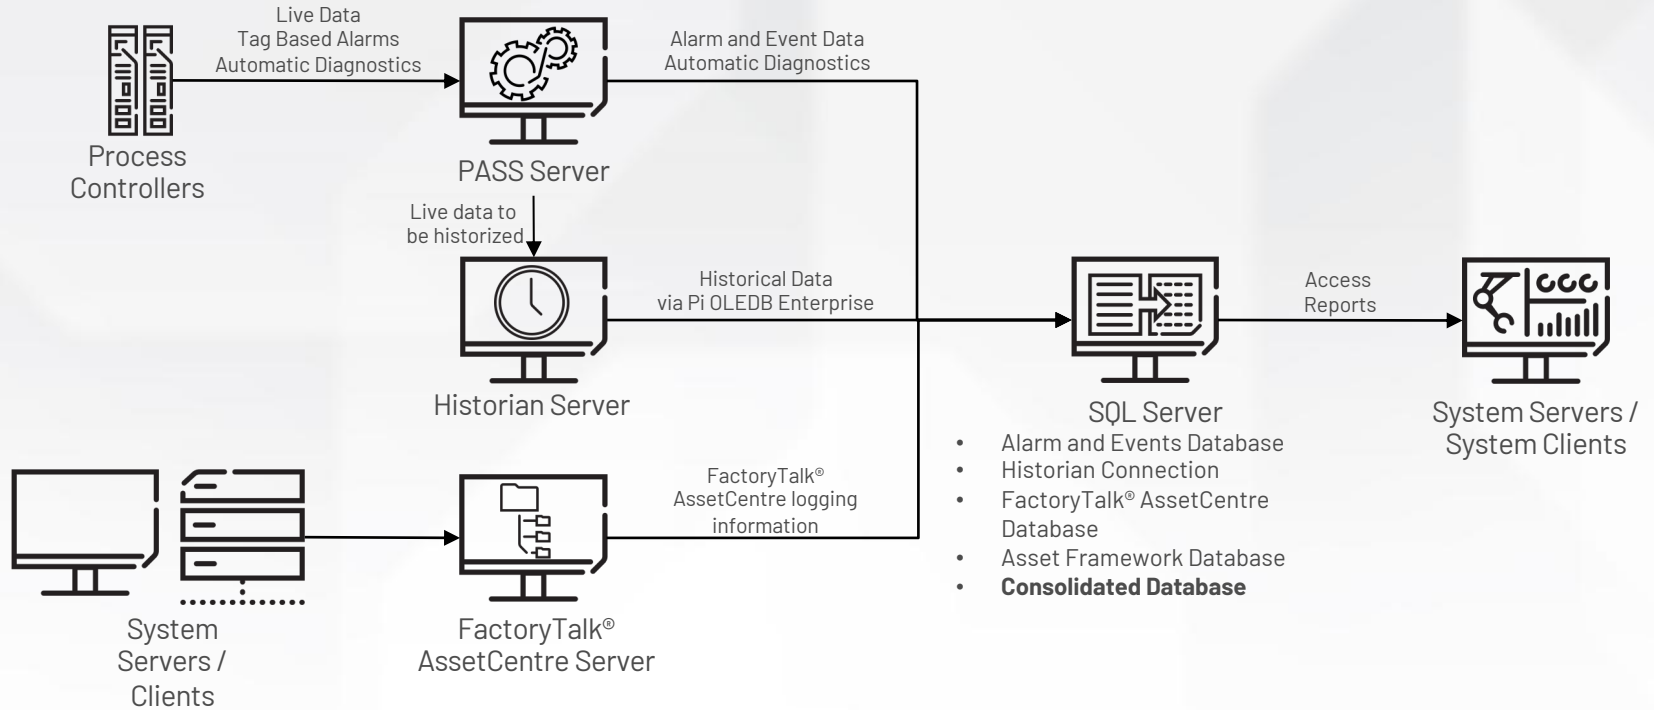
Live Data
Tag Based Alarms
Automatic Diagnostics

Process Controllers

PASS Server

Alarm and Event Data
Automatic Diagnostics

Live data to be historized

Historian Server

Historical Data via Pi OLEDB Enterprise

SQL Server
• Alarm and Events Database
• Historian Connection
• FactoryTalk® AssetCentre Database
• Asset Framework Database
• **Consolidated Database**

Access Reports

System Servers / System Clients

System Servers / Clients

FactoryTalk® AssetCentre Server

FactoryTalk® AssetCentre logging information